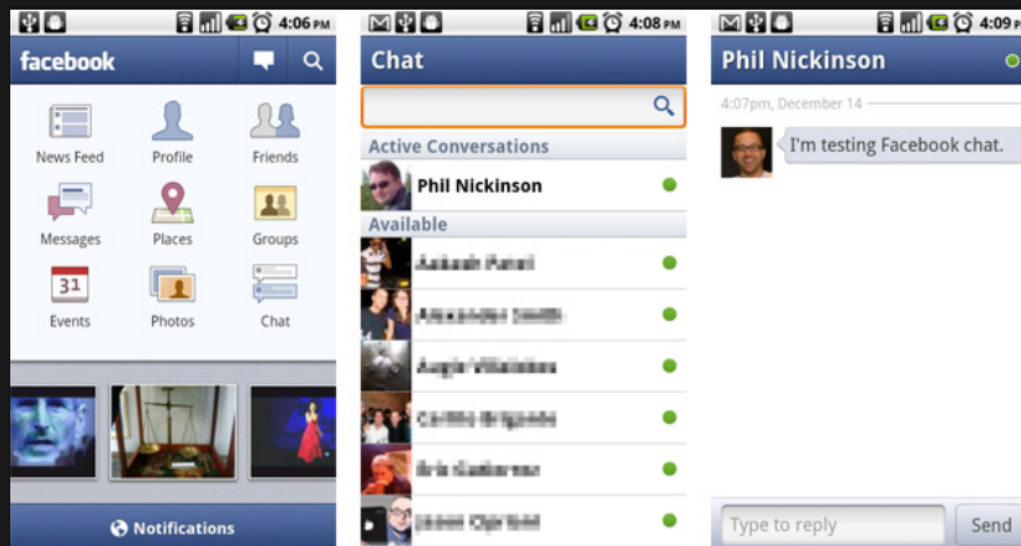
4:06 PM
facebook
News Feed
Profile
Friends
Messages
Places
Groups
31
Events
Photos
Chat
Notifications

4:08 PM
Chat
Active Conversations
Phil Nickinson
Available
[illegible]
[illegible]
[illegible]
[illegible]
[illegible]
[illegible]

4:09
Phil Nickinson
4:07pm, December 14
I'm testing Facebook chat.
Type to reply
Send